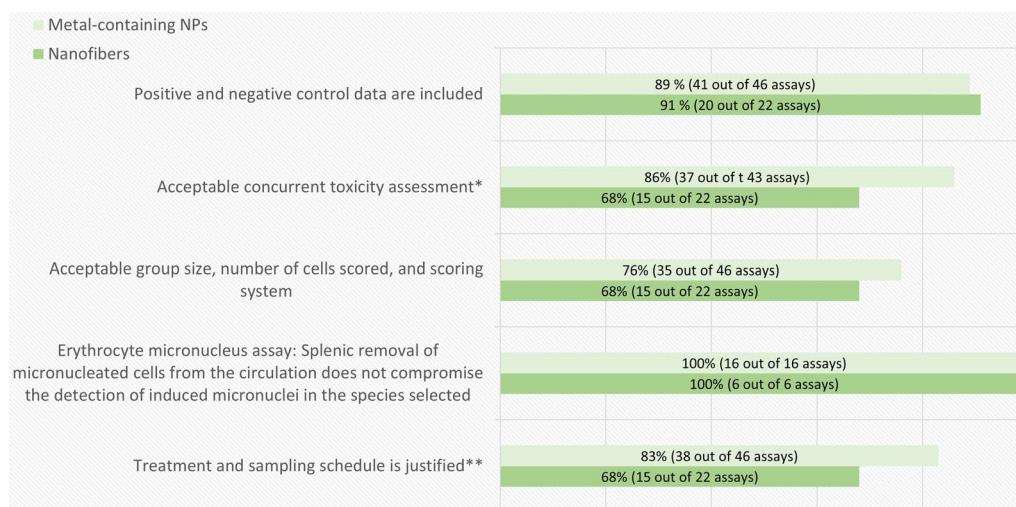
Metal-containing NPs

Nanofibers

Positive and negative control data are included

89 % (41 out of 46 assays)

91 % (20 out of 22 assays)

Acceptable concurrent toxicity assessment*

86% (37 out of t 43 assays)

68% (15 out of 22 assays)

Acceptable group size, number of cells scored, and scoring system

76% (35 out of 46 assays)

68% (15 out of 22 assays)

Erythrocyte micronucleus assay: Splenic removal of micronucleated cells from the circulation does not compromise the detection of induced micronuclei in the species selected

100% (16 out of 16 assays)

100% (6 out of 6 assays)

Treatment and sampling schedule is justified**

83% (38 out of 46 assays)

68% (15 out of 22 assays)